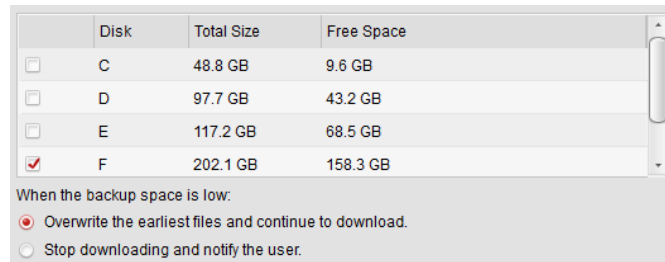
| | Disk | Total Size | Free Space |
|---|---|---|---|
| | C | 48.8 GB | 9.6 GB |
| | D | 97.7 GB | 43.2 GB |
| | E | 117.2 GB | 68.5 GB |
| | F | 202.1 GB | 158.3 GB |

When the backup space is low:

Overwrite the earliest files and continue to download.

Stop downloading and notify the user.